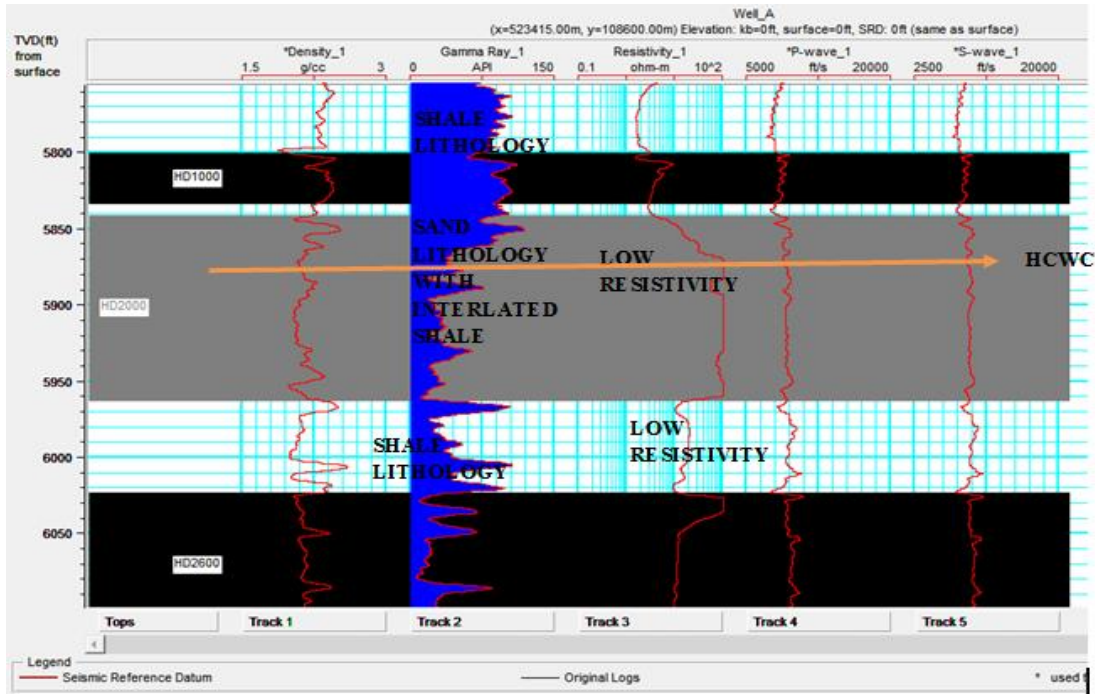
Well_A
(x=523415.00m, y=108600.00m) Elevation: kb=0ft, surface=0ft, SRD: 0ft (same as surface)

TVD(ft) from surface

*Density_1
1.5 g/cc 3

Gamma Ray_1
0 API 150

Resistivity_1
0.1 ohm-m 10^2

*P-wave_1
5000 ft/s 20000

*S-wave_1
2500 ft/s 20000

5800
5850
5900
5950
6000
6050

HD1000
HD2000
HD2600

SHALE LITHOLOGY

SAND LITHOLOGY WITH INTERLATED SHALE

LOW RESISTIVITY

HCWC

SHALE LITHOLOGY

LOW RESISTIVITY

Tops
Track 1
Track 2
Track 3
Track 4
Track 5

Legend
Seismic Reference Datum
Original Logs
* used f